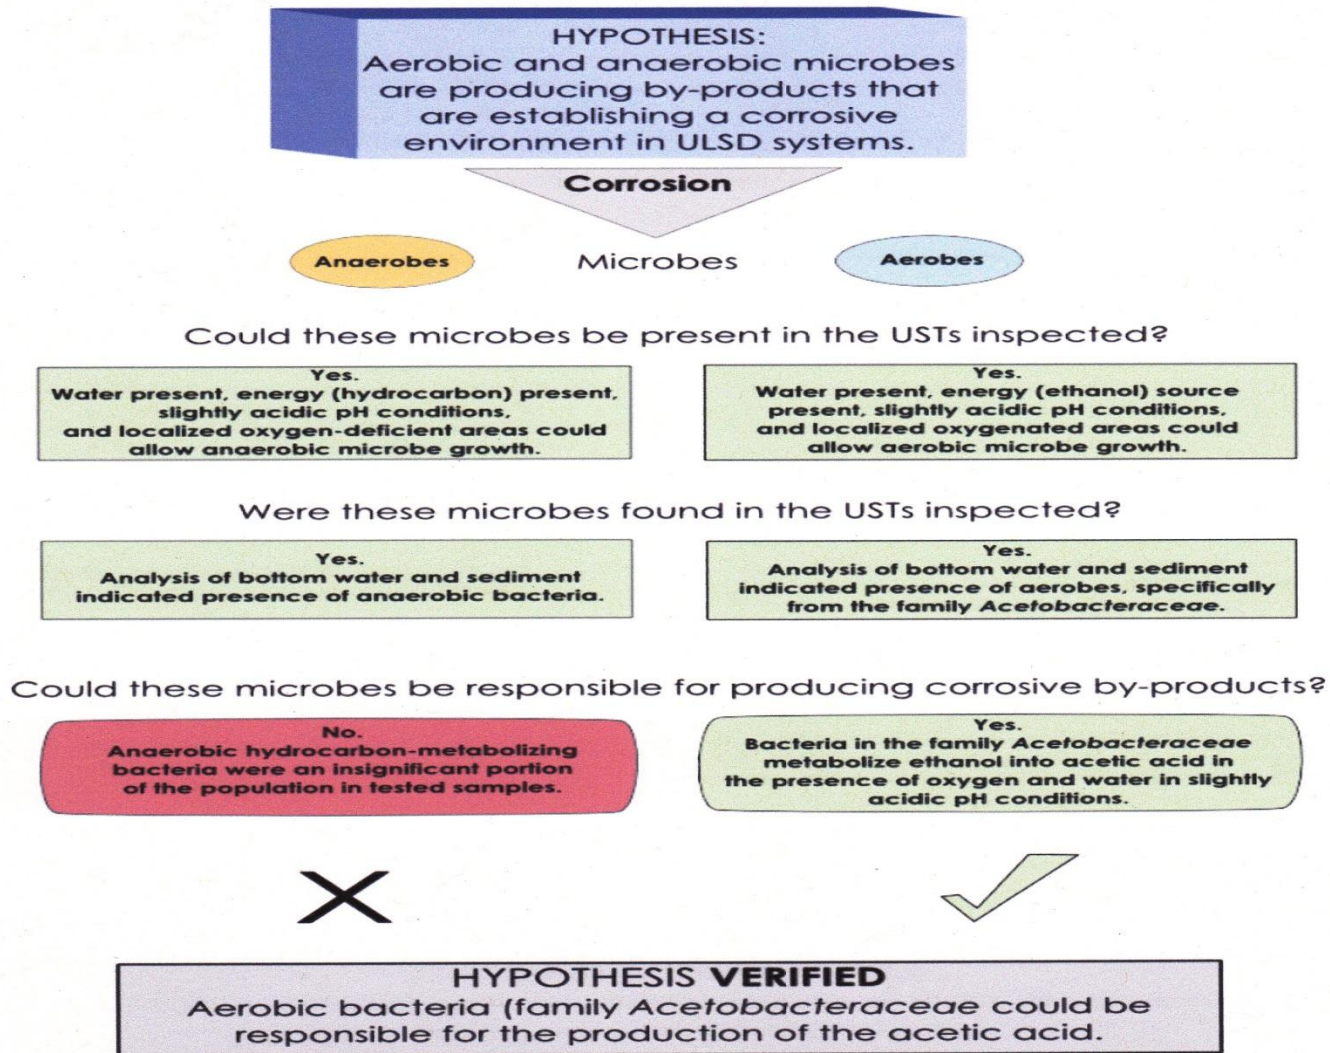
HYPOTHESIS:
Aerobic and anaerobic microbes are producing by-products that are establishing a corrosive environment in ULSD systems.

Corrosion

Anaerobes

Microbes

Aerobes

Could these microbes be present in the USTs inspected?

Yes.
Water present, energy (hydrocarbon) present, slightly acidic pH conditions, and localized oxygen-deficient areas could allow anaerobic microbe growth.

Yes.
Water present, energy (ethanol) source present, slightly acidic pH conditions, and localized oxygenated areas could allow aerobic microbe growth.

Were these microbes found in the USTs inspected?

Yes.
Analysis of bottom water and sediment indicated presence of anaerobic bacteria.

Yes.
Analysis of bottom water and sediment indicated presence of aerobes, specifically from the family Acetobacteraceae.

Could these microbes be responsible for producing corrosive by-products?

No.
Anaerobic hydrocarbon-metabolizing bacteria were an insignificant portion of the population in tested samples.

Yes.
Bacteria in the family Acetobacteraceae metabolize ethanol into acetic acid in the presence of oxygen and water in slightly acidic pH conditions.

HYPOTHESIS VERIFIED
Aerobic bacteria (family Acetobacteraceae could be responsible for the production of the acetic acid.